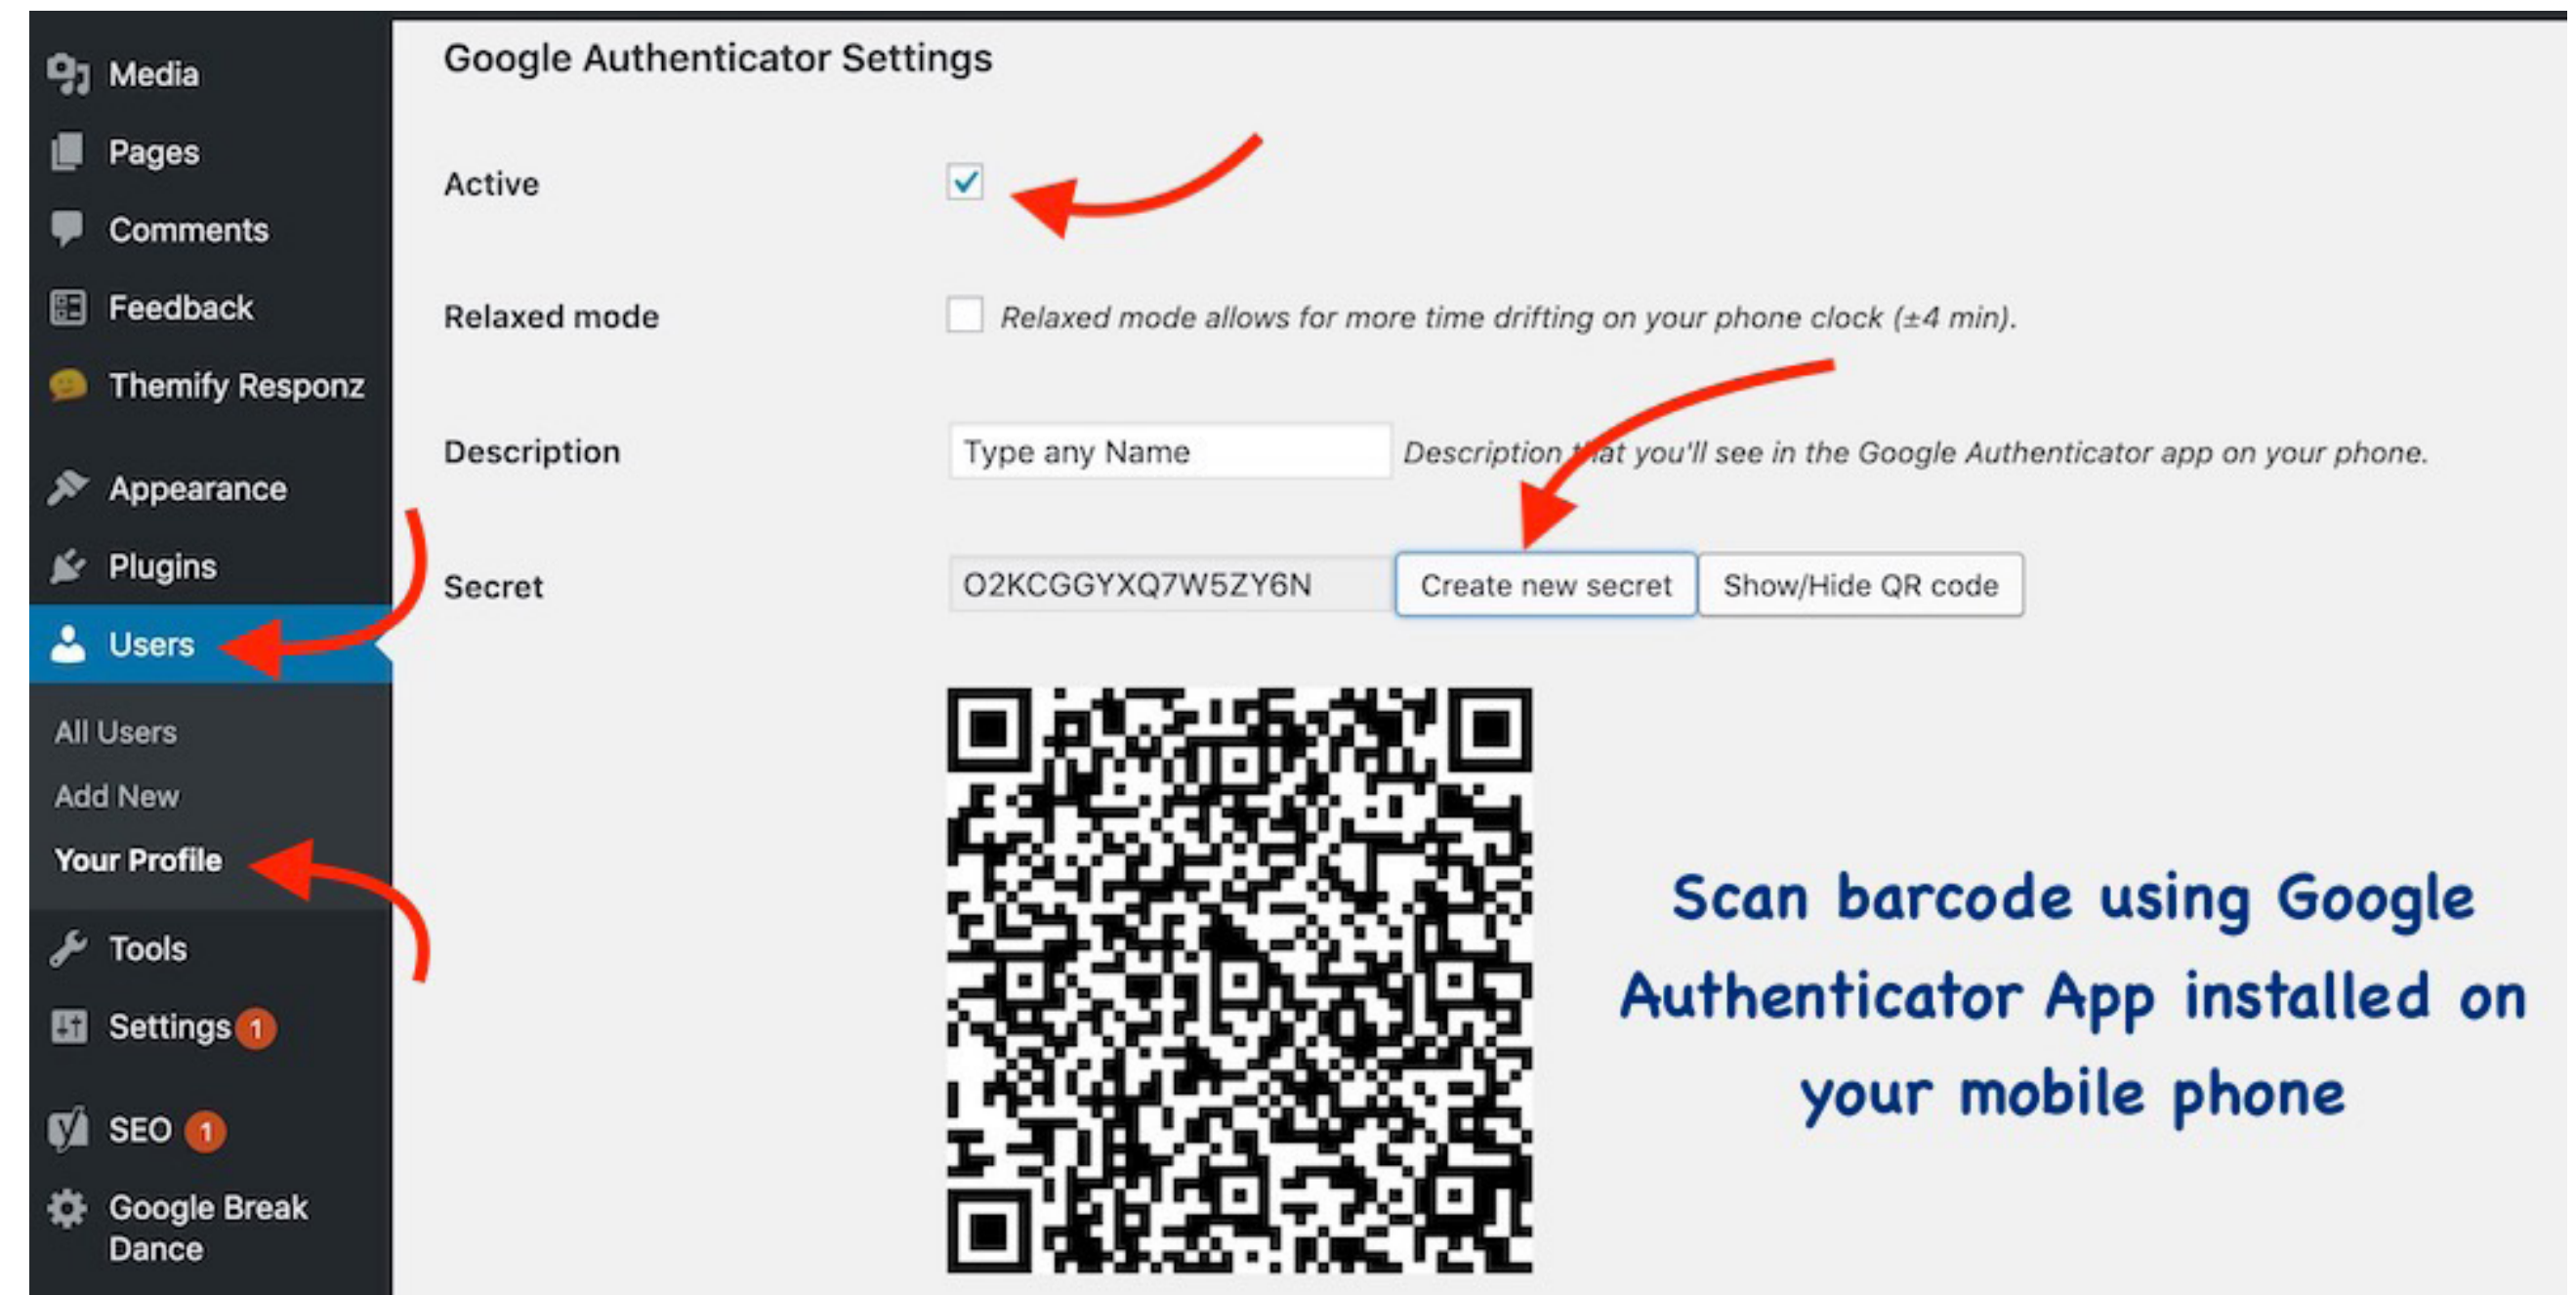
Media
Pages
Comments
Feedback
Themify Responz
Appearance
Plugins
Users
All Users
Add New
Your Profile
Tools
Settings 1
SEO 1
Google Break Dance

Google Authenticator Settings

Active

Relaxed mode Relaxed mode allows for more time drifting on your phone clock (±4 min).

Description Type any Name Description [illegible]at you'll see in the Google Authenticator app on your phone.

Secret O2KCGGYXQ7W5ZY6N Create new secret Show/Hide QR code

Scan barcode using Google Authenticator App installed on your mobile phone